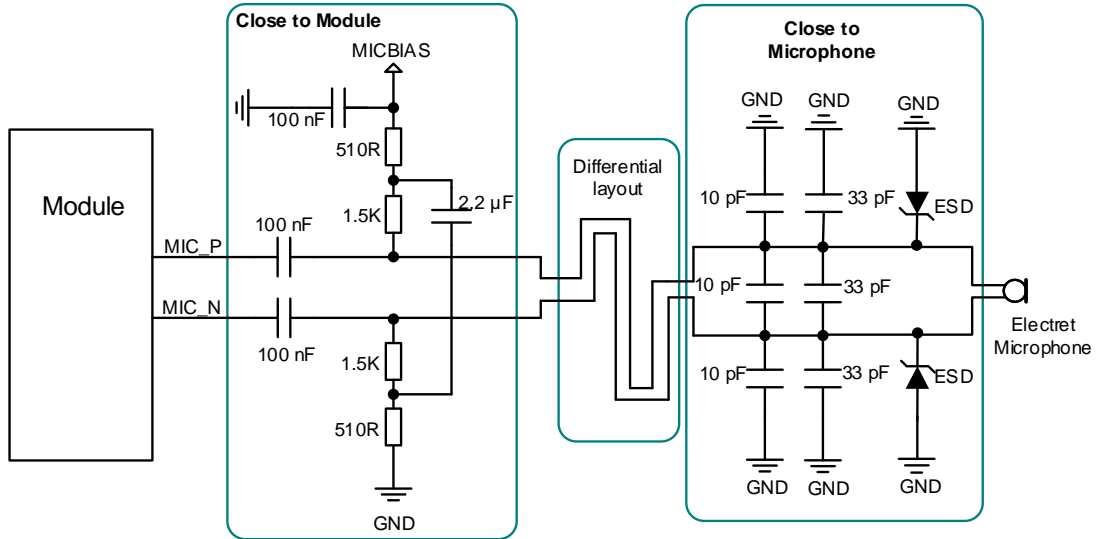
Close to Module

MICBIAS

100 nF

510R

1.5K

2.2 µF

Module

MIC_P

100 nF

MIC_N

100 nF

1.5K

510R

GND

Differential layout

Close to Microphone

GND

GND

GND

10 pF

33 pF

ESD

10 pF

33 pF

10 pF

33 pF

ESD

GND

GND

GND

Electret Microphone